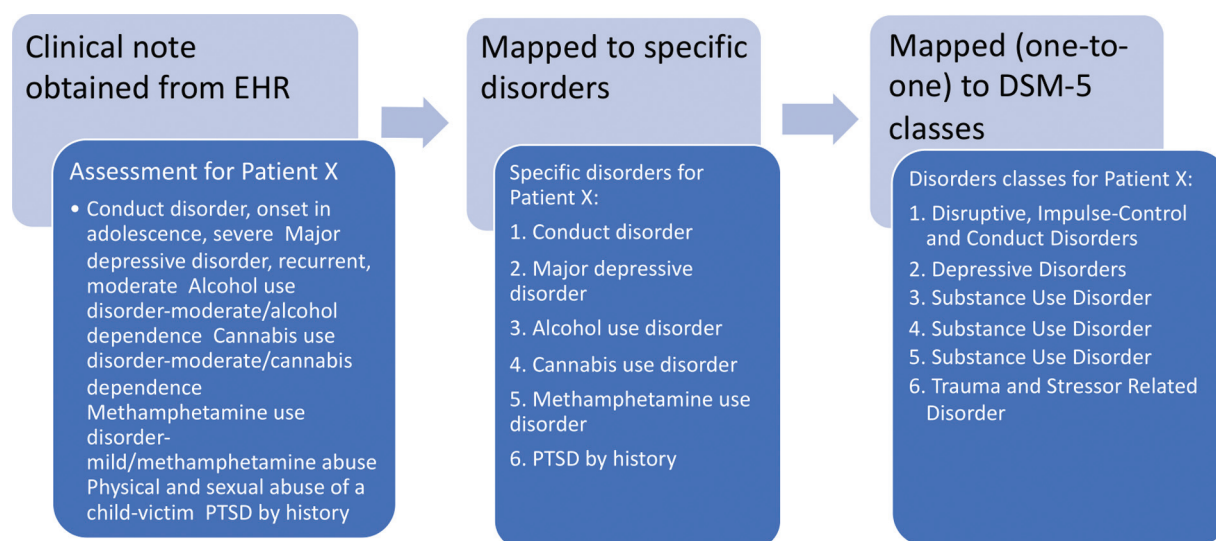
Clinical note obtained from EHR

Assessment for Patient X

• Conduct disorder, onset in adolescence, severe Major depressive disorder, recurrent, moderate Alcohol use disorder-moderate/alcohol dependence Cannabis use disorder-moderate/cannabis dependence Methamphetamine use disorder-mild/methamphetamine abuse Physical and sexual abuse of a child-victim PTSD by history

Mapped to specific disorders

Specific disorders for Patient X:

1. Conduct disorder
2. Major depressive disorder
3. Alcohol use disorder
4. Cannabis use disorder
5. Methamphetamine use disorder
6. PTSD by history

Mapped (one-to-one) to DSM-5 classes

Disorders classes for Patient X:

1. Disruptive, Impulse-Control and Conduct Disorders
2. Depressive Disorders
3. Substance Use Disorder
4. Substance Use Disorder
5. Substance Use Disorder
6. Trauma and Stressor Related Disorder